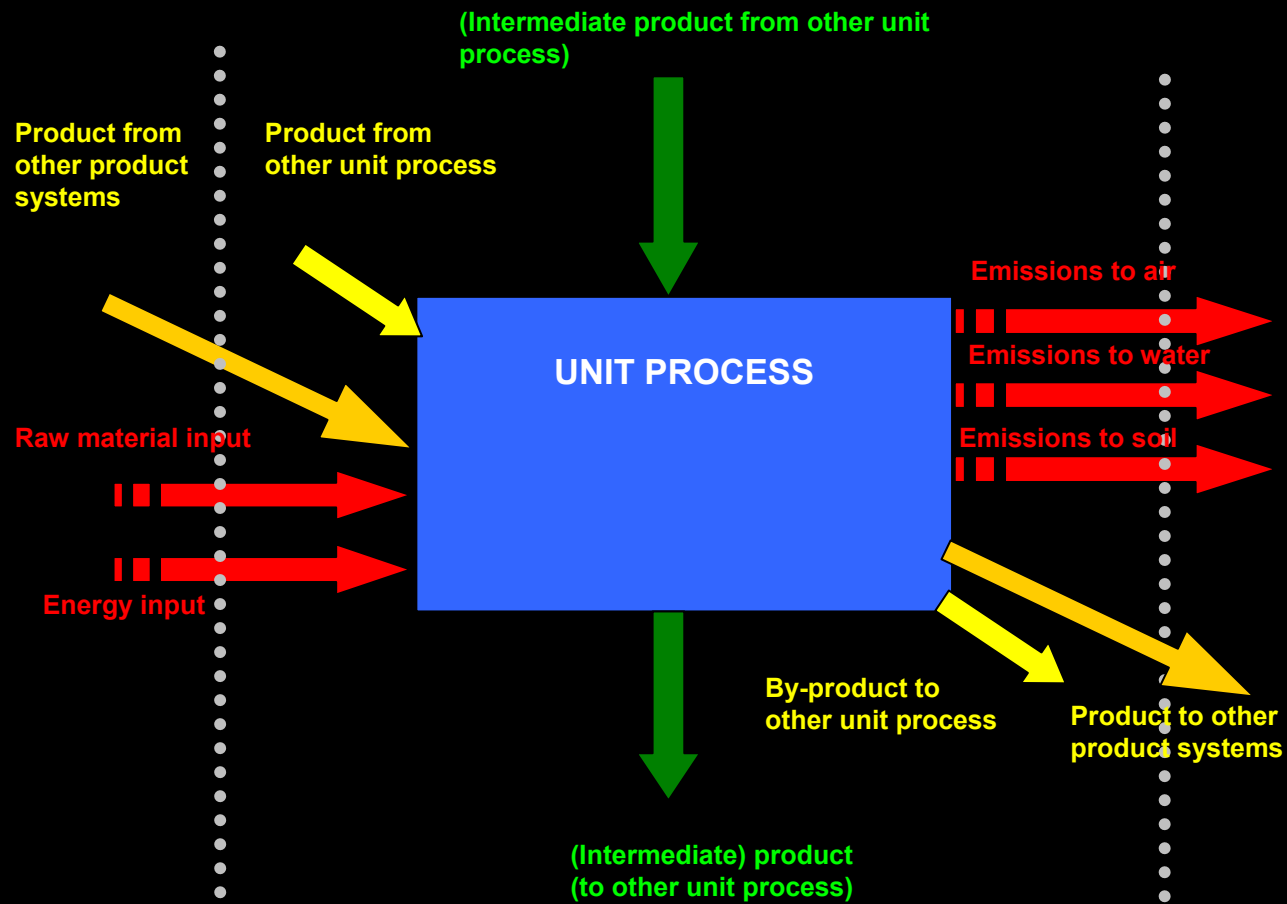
(Intermediate product from other unit process)

Product from other product systems

Product from other unit process

Emissions to air

Emissions to water

Emissions to soil

UNIT PROCESS

Raw material input

Energy input

By-product to other unit process

Product to other product systems

(Intermediate) product (to other unit process)